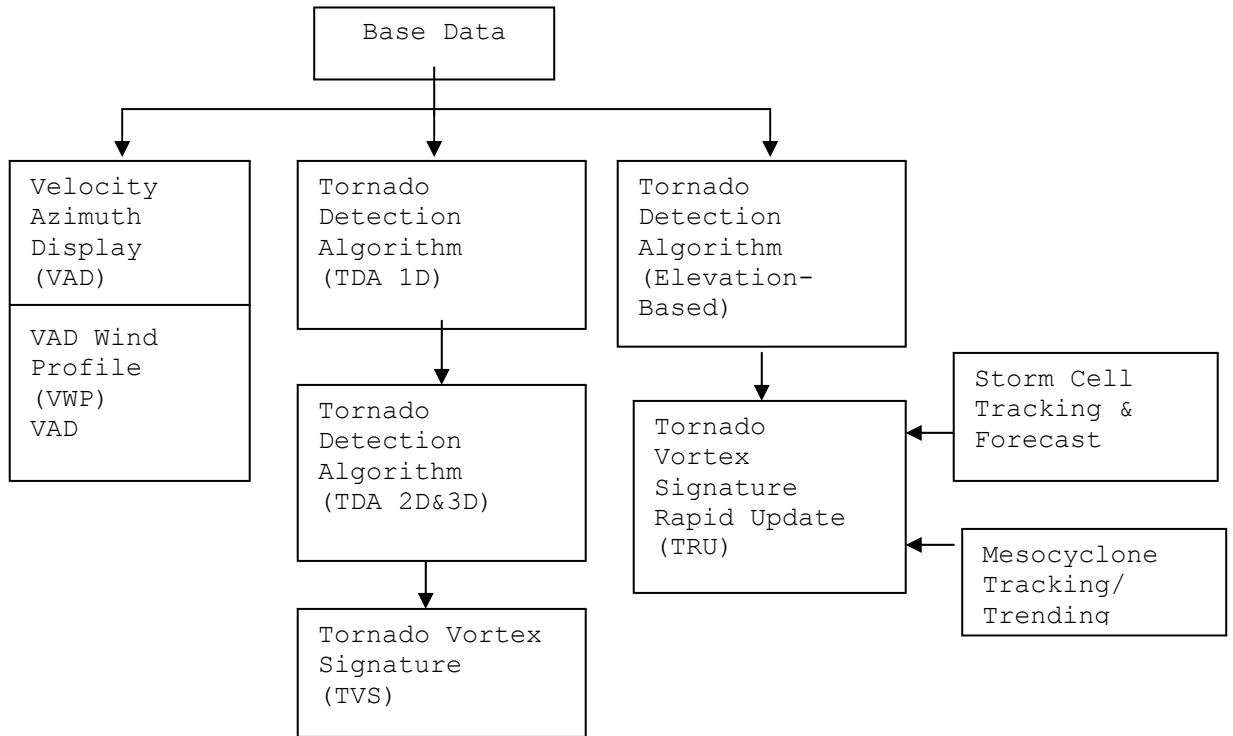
Base Data

Velocity Azimuth Display (VAD)

VAD Wind Profile (VWP) VAD

Tornado Detection Algorithm (TDA 1D)

Tornado Detection Algorithm (TDA 2D&3D)

Tornado Vortex Signature (TVS)

Tornado Detection Algorithm (Elevation-Based)

Tornado Vortex Signature Rapid Update (TRU)

Storm Cell Tracking & Forecast

Mesocyclone Tracking/ Trending